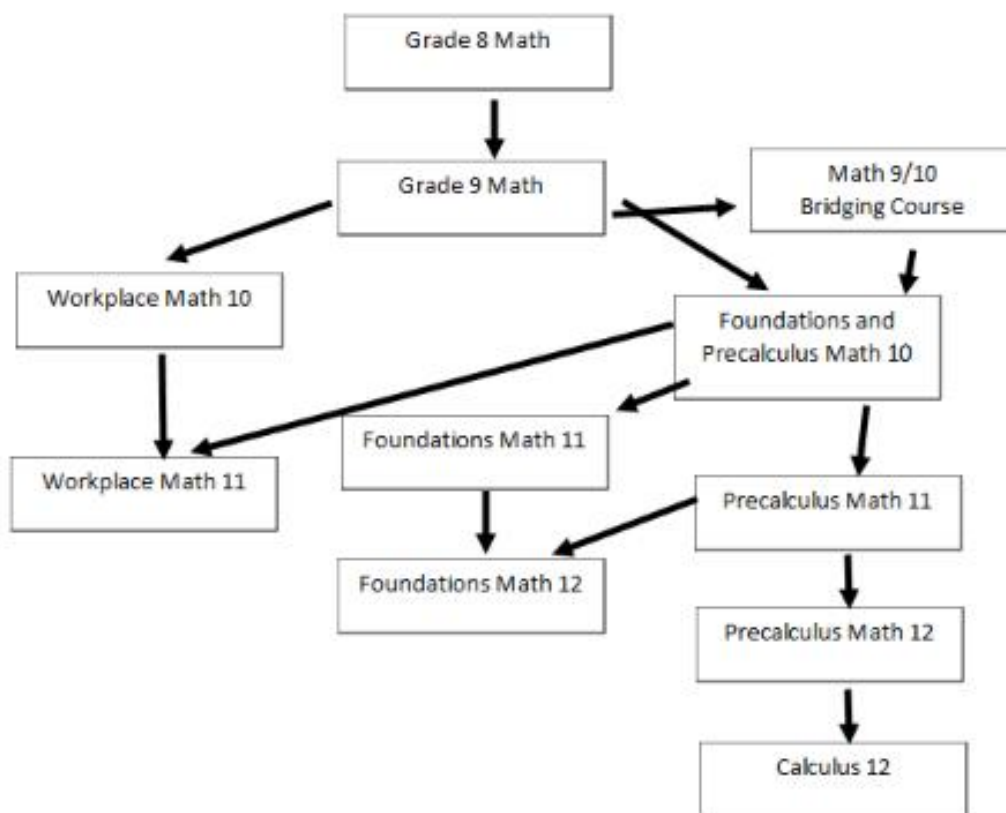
Grade 8 Math

Grade 9 Math

Math 9/10
Bridging Course

Workplace Math 10

Foundations and
Precalculus Math 10

Workplace Math 11

Foundations Math 11

Precalculus Math 11

Foundations Math 12

Precalculus Math 12

Calculus 12